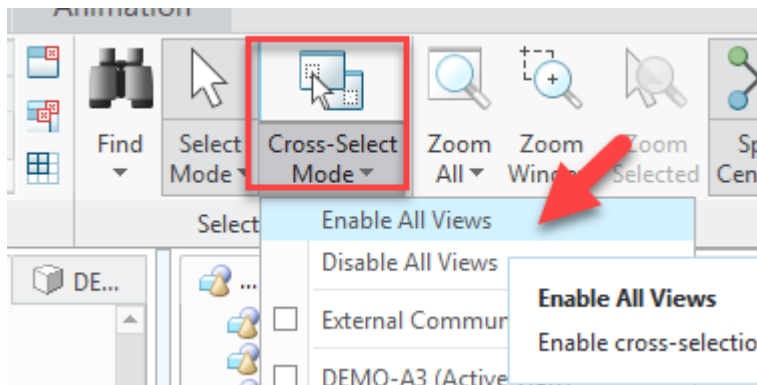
Animation

Find
Select Mode
Cross-Select Mode
Zoom All
Zoom Window
Zoom Selected
Sp Cen

Select

Enable All Views
Disable All Views
External Commun
DEMO-A3 (Active

DE...

Enable All Views
Enable cross-selectio